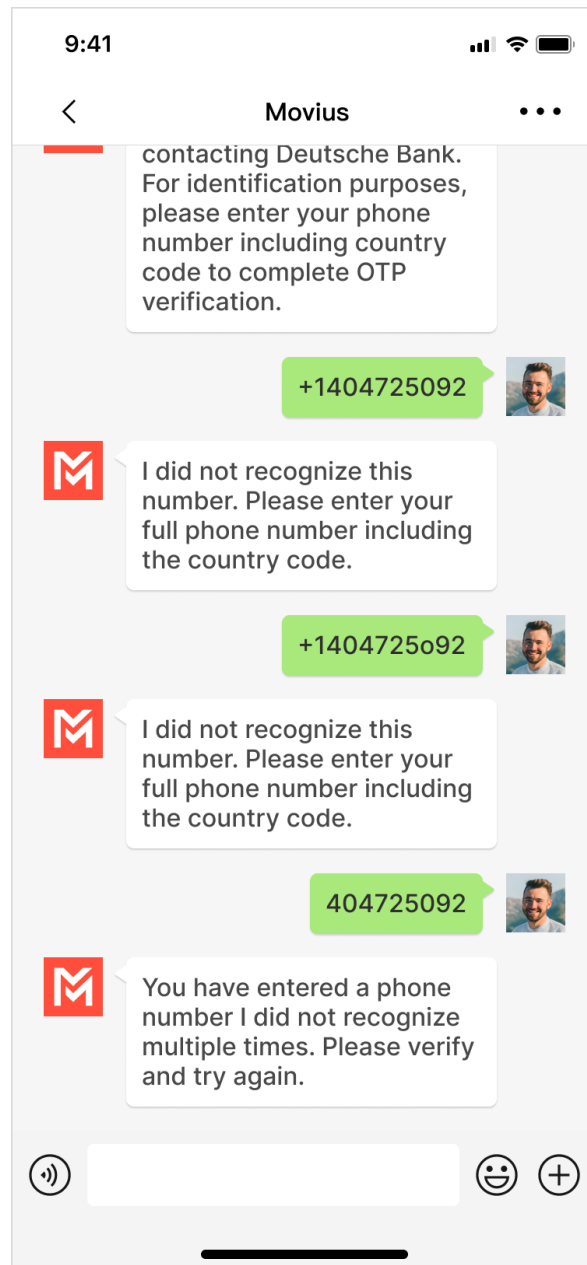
9:41

Movius

contacting Deutsche Bank. For identification purposes, please enter your phone number including country code to complete OTP verification.

+1404725092

I did not recognize this number. Please enter your full phone number including the country code.

+1404725o92

I did not recognize this number. Please enter your full phone number including the country code.

404725092

You have entered a phone number I did not recognize multiple times. Please verify and try again.